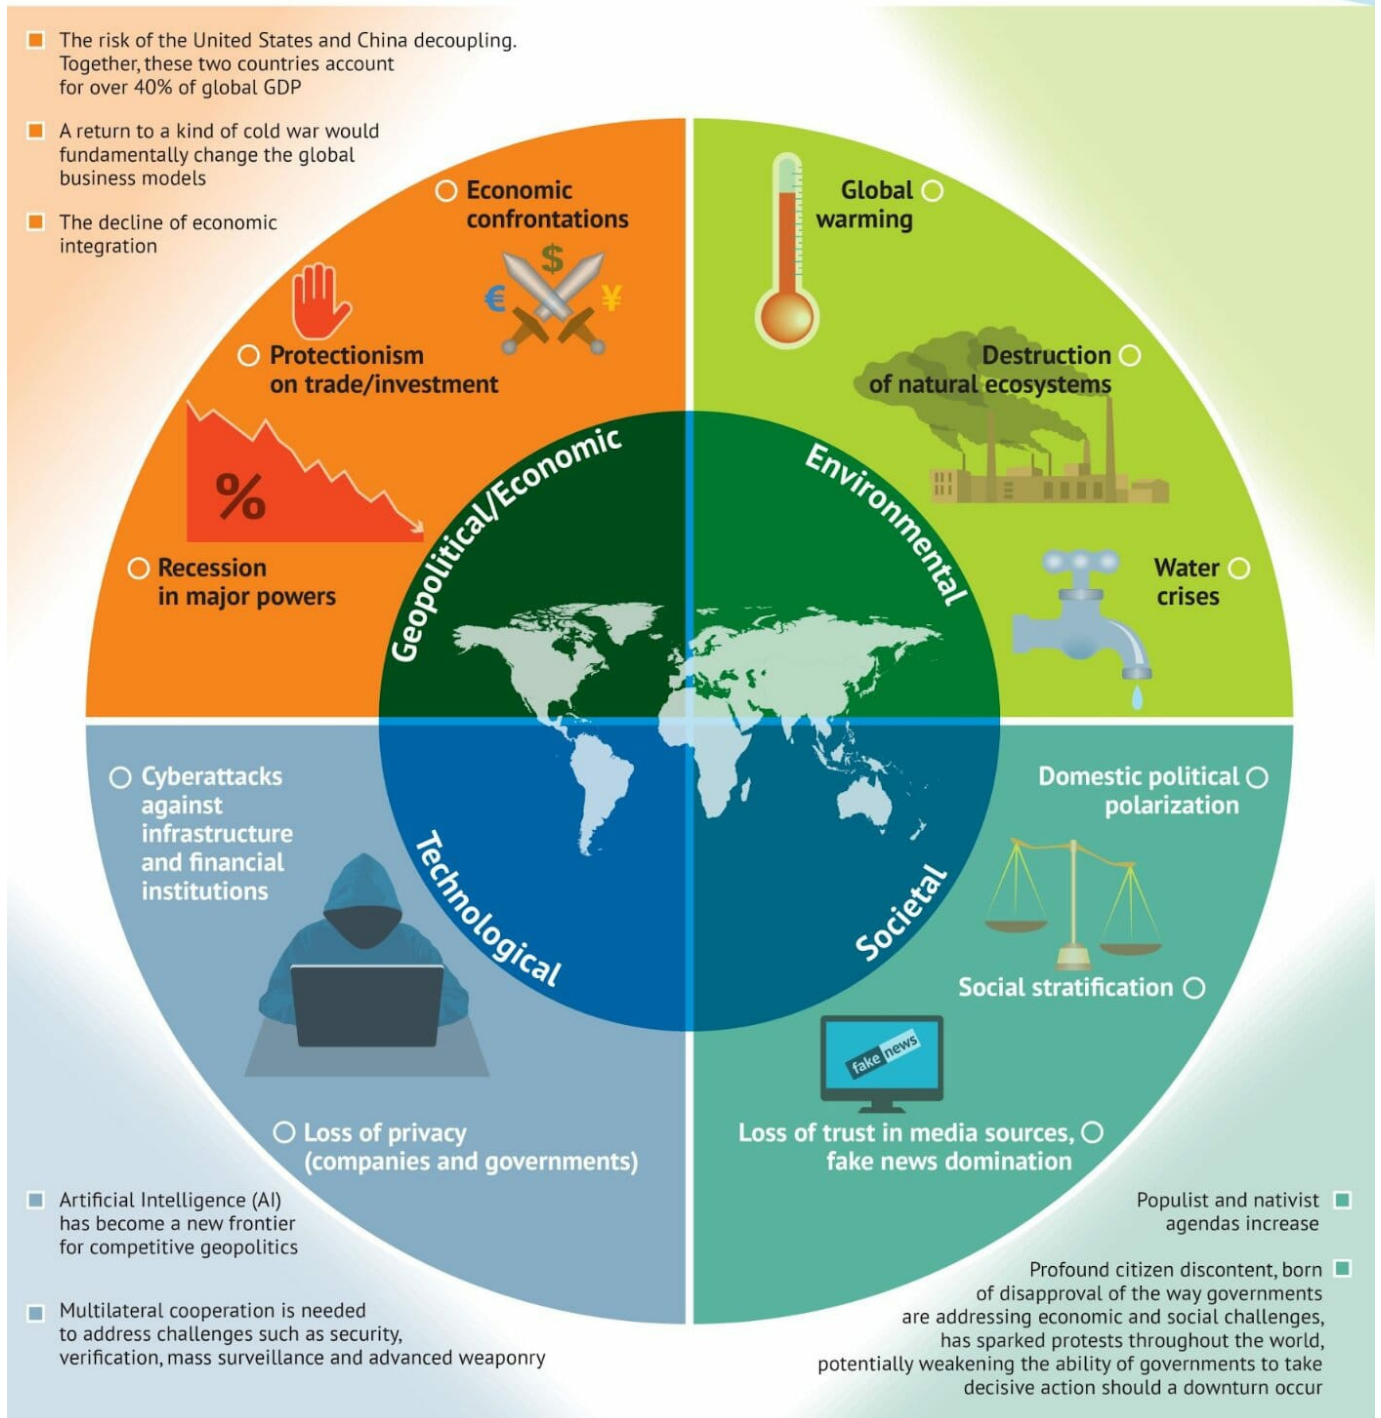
The risk of the United States and China decoupling. Together, these two countries account for over 40% of global GDP

A return to a kind of cold war would fundamentally change the global business models

The decline of economic integration

Economic confrontations

$

€

¥

Protectionism on trade/investment

%

Recession in major powers

Global warming

Destruction of natural ecosystems

Water crises

Geopolitical/Economic

Environmental

Technological

Societal

Cyberattacks against infrastructure and financial institutions

Loss of privacy (companies and governments)

Domestic political polarization

Social stratification

fake news

Loss of trust in media sources, fake news domination

Artificial Intelligence (AI) has become a new frontier for competitive geopolitics

Multilateral cooperation is needed to address challenges such as security, verification, mass surveillance and advanced weaponry

Populist and nativist agendas increase

Profound citizen discontent, born of disapproval of the way governments are addressing economic and social challenges, has sparked protests throughout the world, potentially weakening the ability of governments to take decisive action should a downturn occur